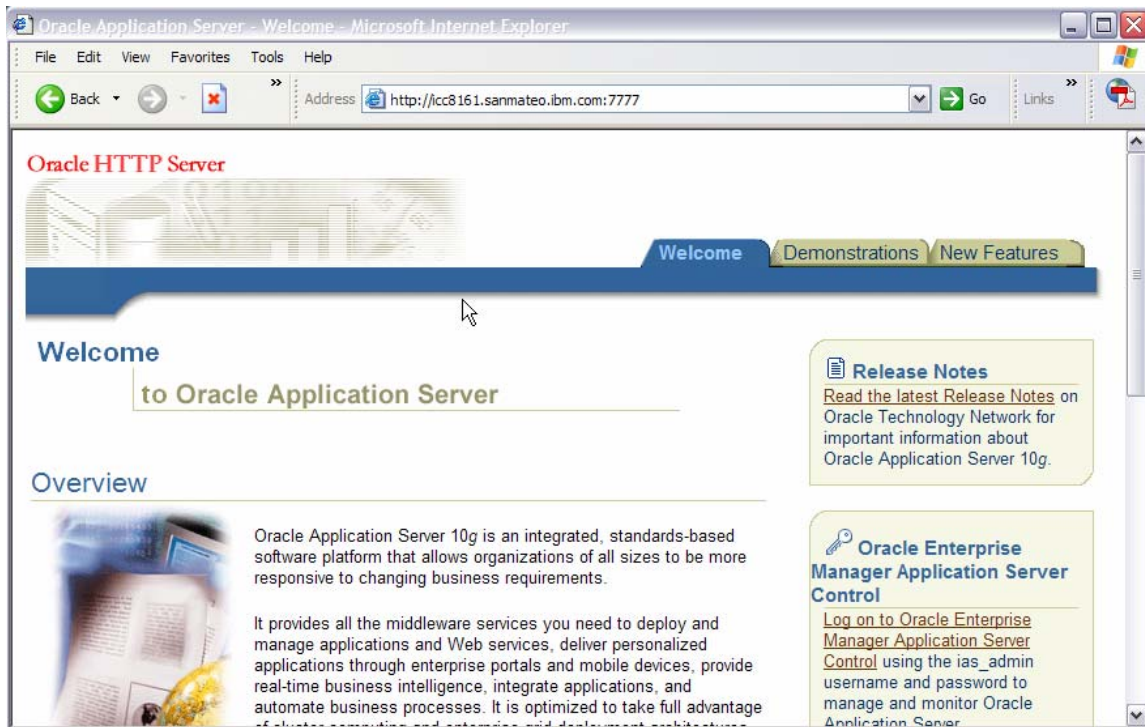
Oracle Application Server - Welcome - Microsoft Internet Explorer

File Edit View Favorites Tools Help

Back » Address http://icc8161.sanmateo.ibm.com:7777 Go Links »

Oracle HTTP Server

Welcome Demonstrations New Features

Welcome

to Oracle Application Server

Overview

Oracle Application Server 10*g* is an integrated, standards-based software platform that allows organizations of all sizes to be more responsive to changing business requirements.

It provides all the middleware services you need to deploy and manage applications and Web services, deliver personalized applications through enterprise portals and mobile devices, provide real-time business intelligence, integrate applications, and automate business processes. It is optimized to take full advantage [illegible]

Release Notes

Read the latest Release Notes on Oracle Technology Network for important information about Oracle Application Server 10*g*.

Oracle Enterprise Manager Application Server Control

Log on to Oracle Enterprise Manager Application Server Control using the ias_admin username and password to manage and monitor Oracle Application Server.